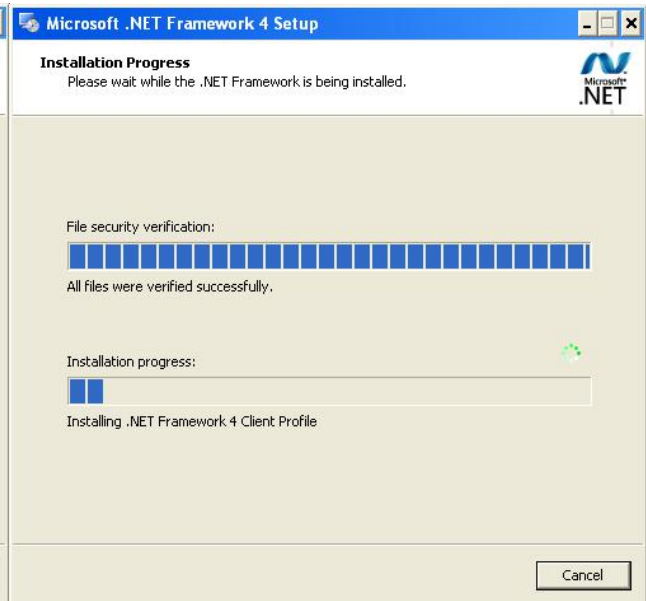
Microsoft .NET Framework 4 Setup

Installation Progress
Please wait while the .NET Framework is being installed.

Microsoft
.NET

File security verification:

All files were verified successfully.

Installation progress:

Installing .NET Framework 4 Client Profile

Cancel